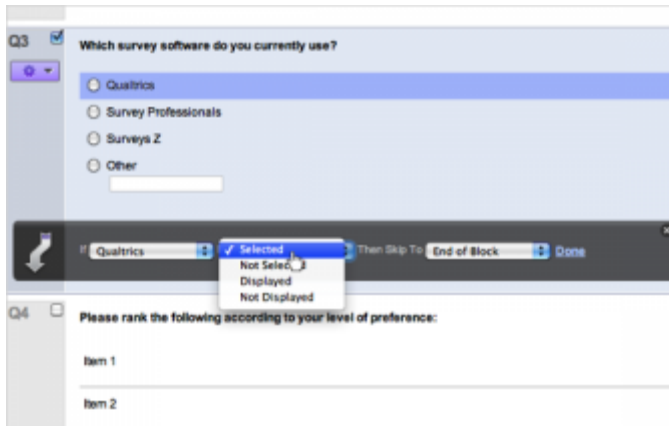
Q3

Which survey software do you currently use?

Qualtrics

Survey Professionals

Surveys Z

Other

If Qualtrics

✓ Selected

Not Selec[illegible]

Displayed

Not Displayed

Then Skip To: End of Block

Done

Q4

Please rank the following according to your level of preference:

Item 1

Item 2